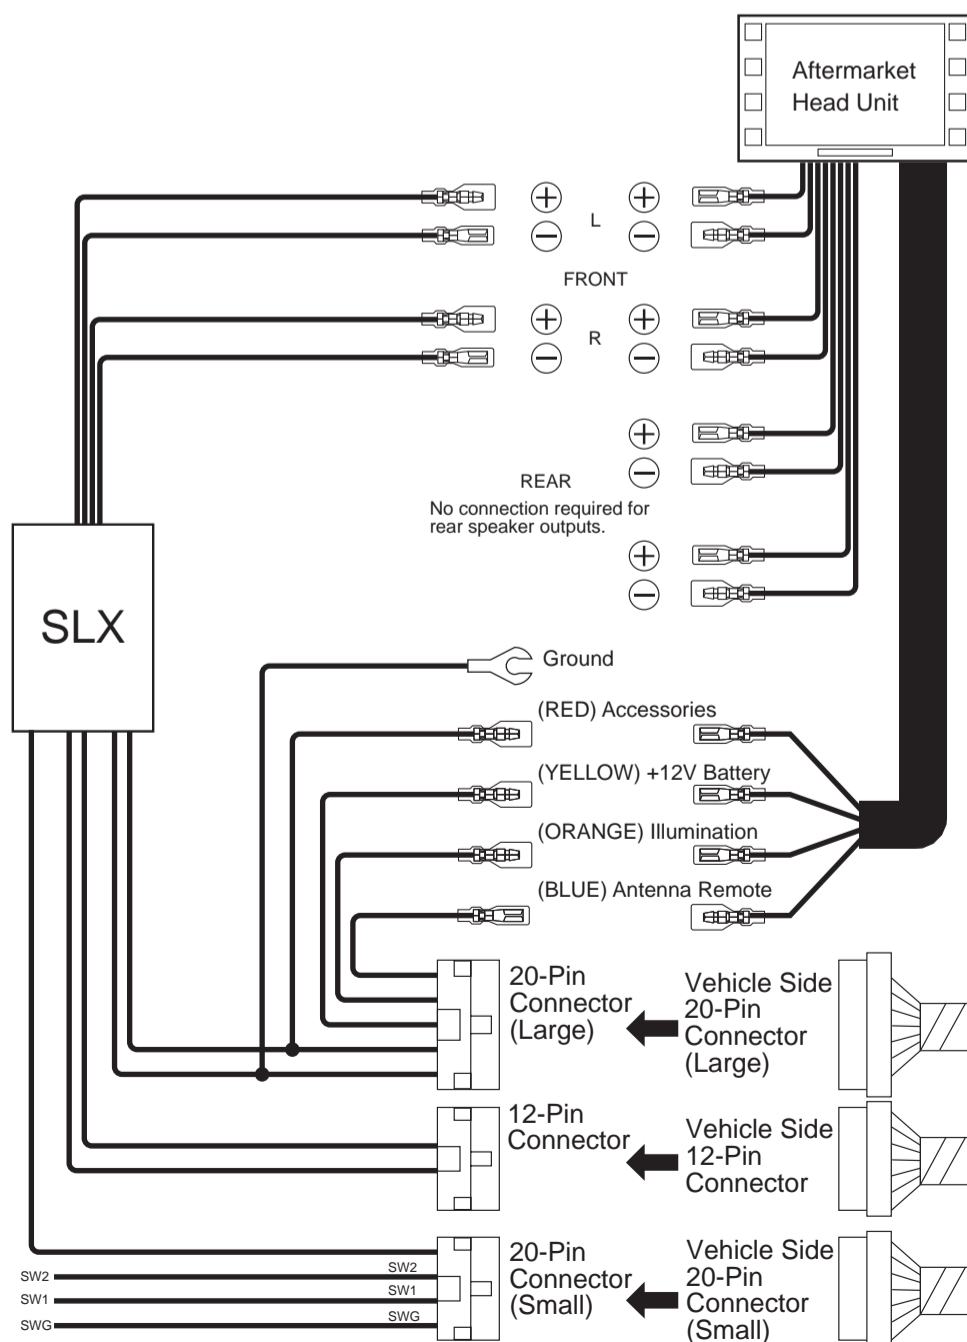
Aftermarket Head Unit

L

FRONT

R

REAR
No connection required for rear speaker outputs.

SLX

Ground

(RED) Accessories

(YELLOW) +12V Battery

(ORANGE) Illumination

(BLUE) Antenna Remote

20-Pin Connector (Large)

Vehicle Side 20-Pin Connector (Large)

12-Pin Connector

Vehicle Side 12-Pin Connector

20-Pin Connector (Small)

Vehicle Side 20-Pin Connector (Small)

SW2
SW1
SWG
SW2
SW1
SWG